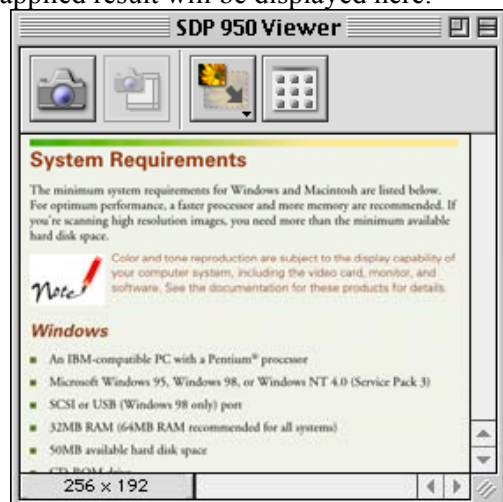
applied result will be displayed here.

SDP 950 Viewer

System Requirements

The minimum system requirements for Windows and Macintosh are listed below. For optimum performance, a faster processor and more memory are recommended. If you're scanning high resolution images, you need more than the minimum available hard disk space.

Note

Color and tone reproduction are subject to the display capability of your computer system, including the video card, monitor, and software. See the documentation for these products for details.

Windows

- An IBM-compatible PC with a Pentium® processor
- Microsoft Windows 95, Windows 98, or Windows NT 4.0 (Service Pack 3)
- SCSI or USB (Windows 98 only) port
- 32MB RAM (64MB RAM recommended for all systems)
- 50MB available hard disk space
- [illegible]

256 x 192